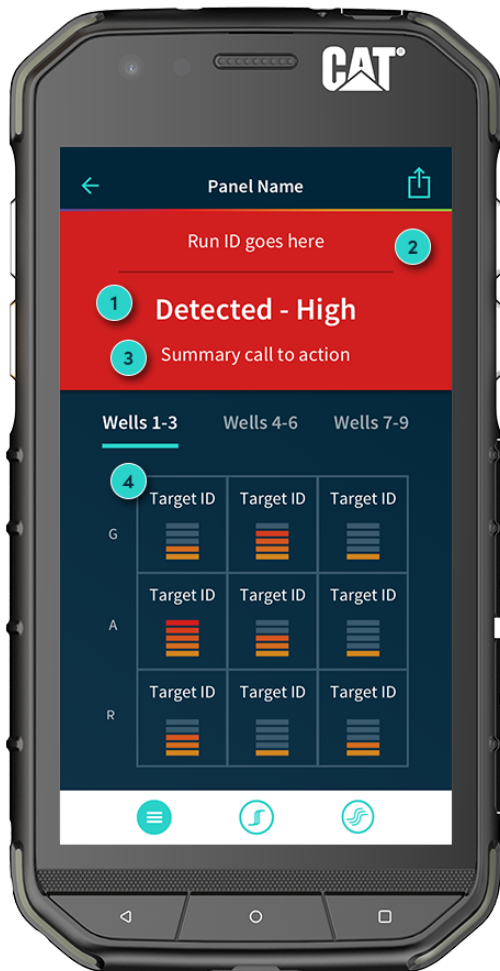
CAT

Panel Name

Run ID goes here

2

1

Detected - High

3

Summary call to action

Wells 1-3

Wells 4-6

Wells 7-9

4

|  | | | |
|---|---|---|---|
| G | Target ID | Target ID | Target ID |
| A | Target ID | Target ID | Target ID |
| R | Target ID | Target ID | Target ID |